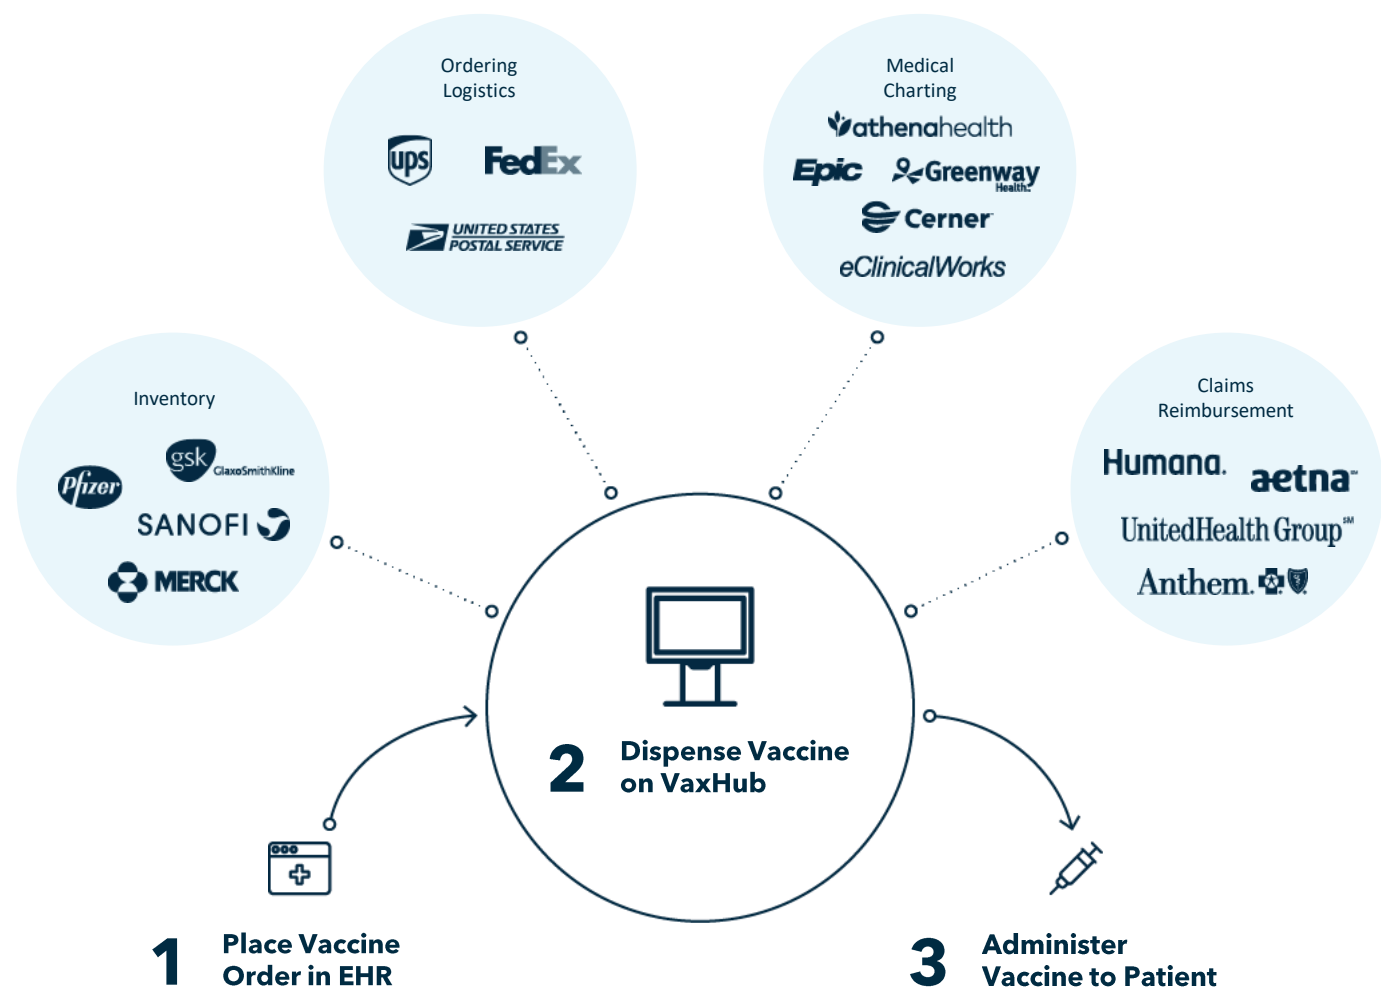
Ordering Logistics

ups

FedEx

UNITED STATES POSTAL SERVICE

Medical Charting

athenahealth

Epic

Greenway Health

Cerner

eClinicalWorks

Inventory

Pfizer

gsk GlaxoSmithKline

SANOFI

MERCK

Claims Reimbursement

Humana.

aetna

UnitedHealth Group

Anthem.

2 Dispense Vaccine on VaxHub

1 Place Vaccine Order in EHR

3 Administer Vaccine to Patient